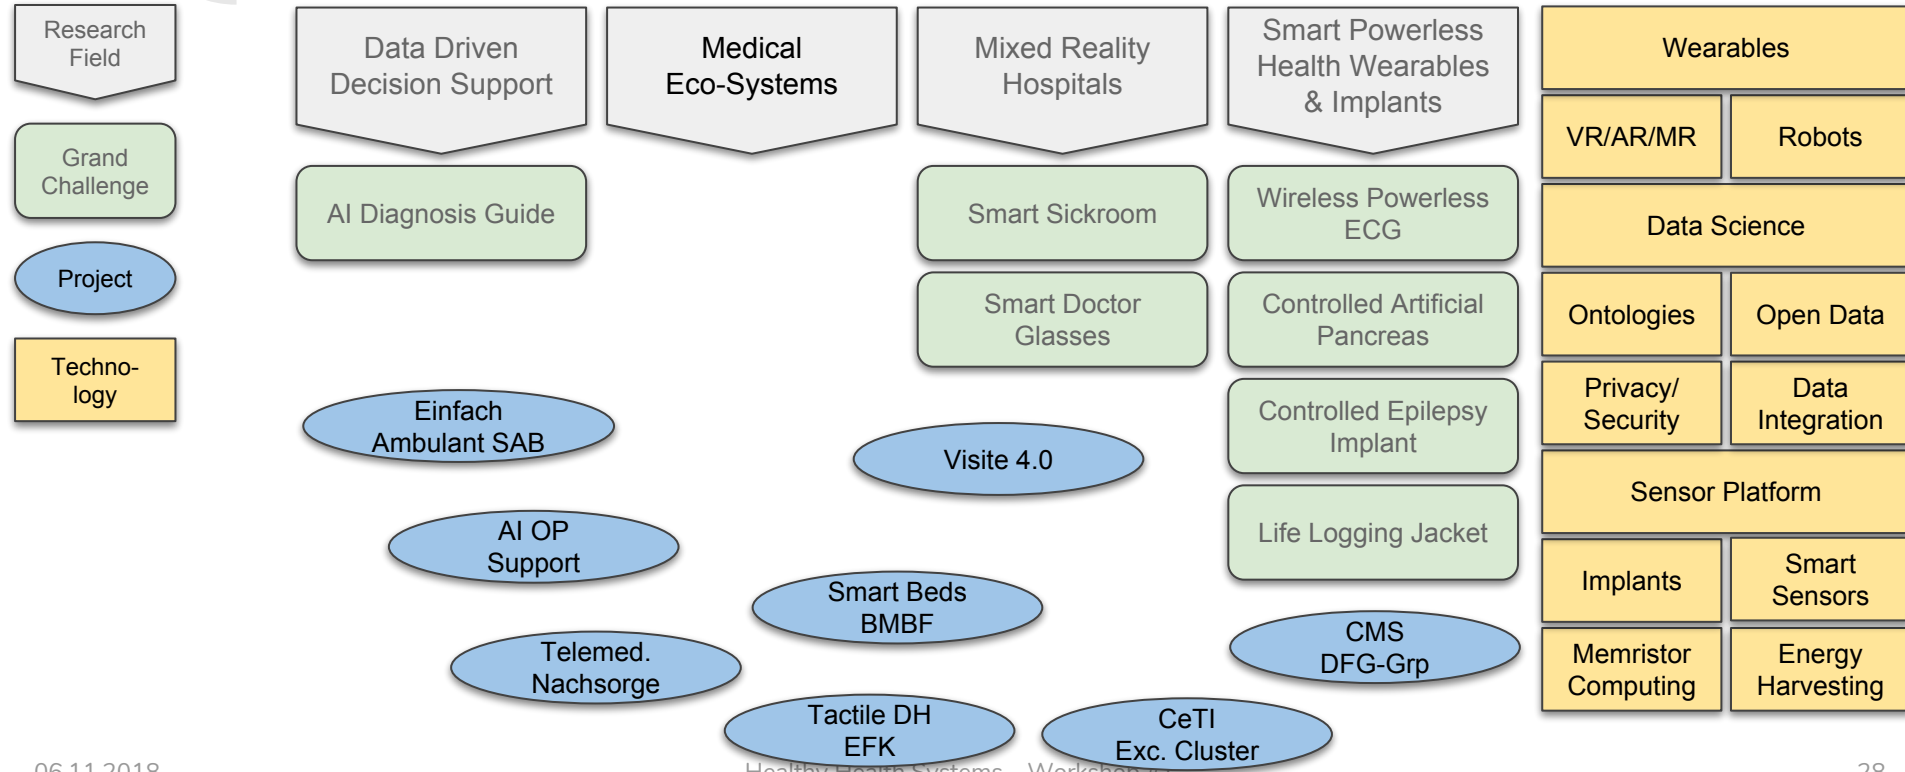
Research Field

Grand Challenge

Project

Techno-logy

Data Driven Decision Support

Medical Eco-Systems

Mixed Reality Hospitals

Smart Powerless Health Wearables & Implants

Wearables

VR/AR/MR

Robots

AI Diagnosis Guide

Smart Sickroom

Wireless Powerless ECG

Data Science

Smart Doctor Glasses

Controlled Artificial Pancreas

Ontologies

Open Data

Privacy/ Security

Data Integration

Einfach Ambulant SAB

Visite 4.0

Controlled Epilepsy Implant

Sensor Platform

AI OP Support

Life Logging Jacket

Smart Beds BMBF

Implants

Smart Sensors

Telemed. Nachsorge

CMS DFG-Grp

Memristor Computing

Energy Harvesting

Tactile DH EFK

CeTI Exc. Cluster

06.11.2018

Healthy Health Systems – Workshop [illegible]

28